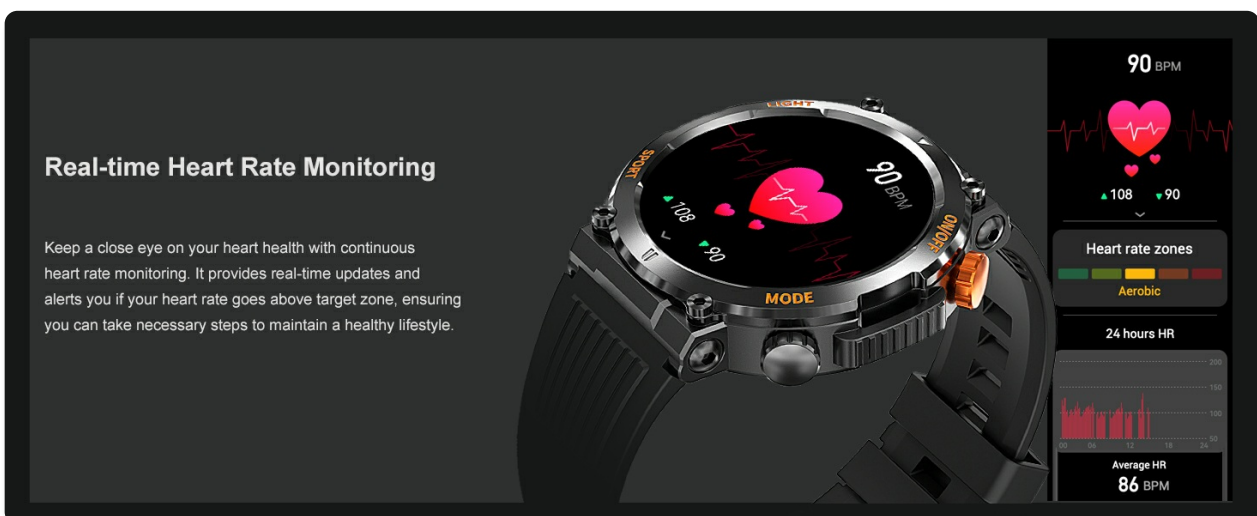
Real-time Heart Rate Monitoring

Keep a close eye on your heart health with continuous heart rate monitoring. It provides real-time updates and alerts you if your heart rate goes above target zone, ensuring you can take necessary steps to maintain a healthy lifestyle.

LIGHT
SPORT
ON/OFF
MODE
90 BPM
108
90

90 BPM
108
90
Heart rate zones
Aerobic
24 hours HR
200
150
100
50
00
06
12
18
24
Average HR
86 BPM